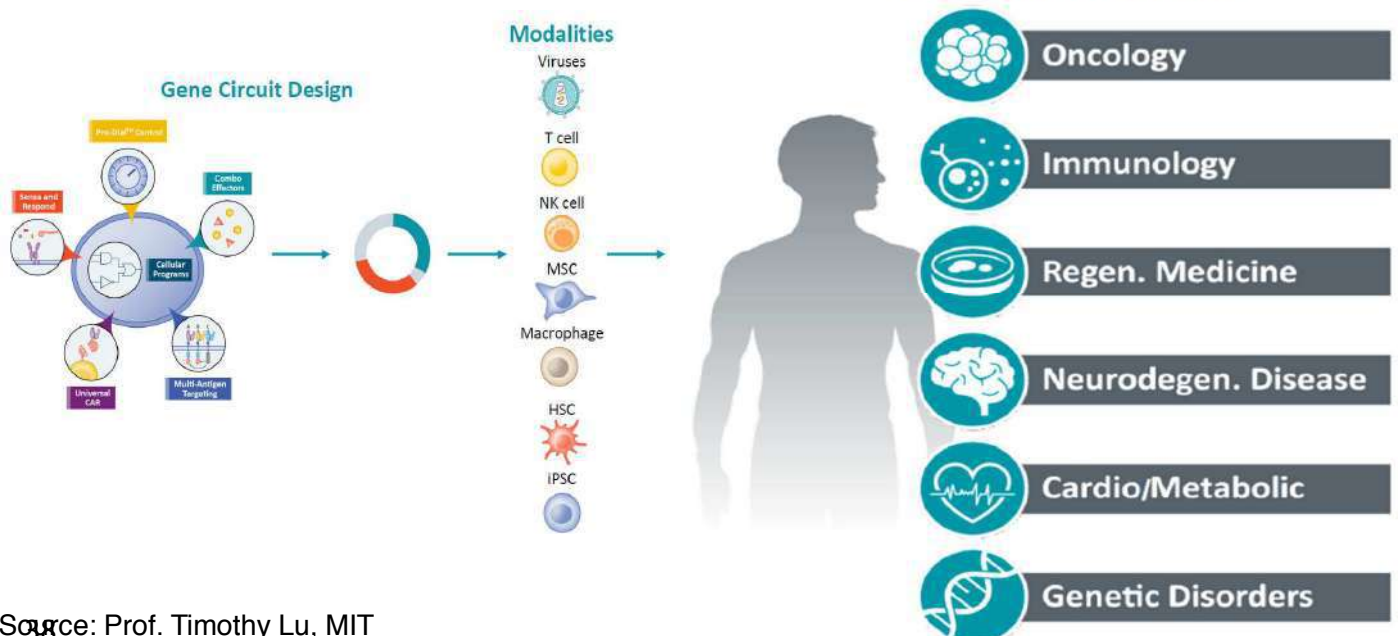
Gene Circuit Design

Pro-Dial™ Control

Combo Effectors

Sense and Respond

Cellular Programs

Universal CAR

Multi-Antigen Targeting

Modalities

Viruses

T cell

NK cell

MSC

Macrophage

HSC

iPSC

Oncology

Immunology

Regen. Medicine

Neurodegen. Disease

Cardio/Metabolic

Genetic Disorders

Source: Prof. Timothy Lu, MIT